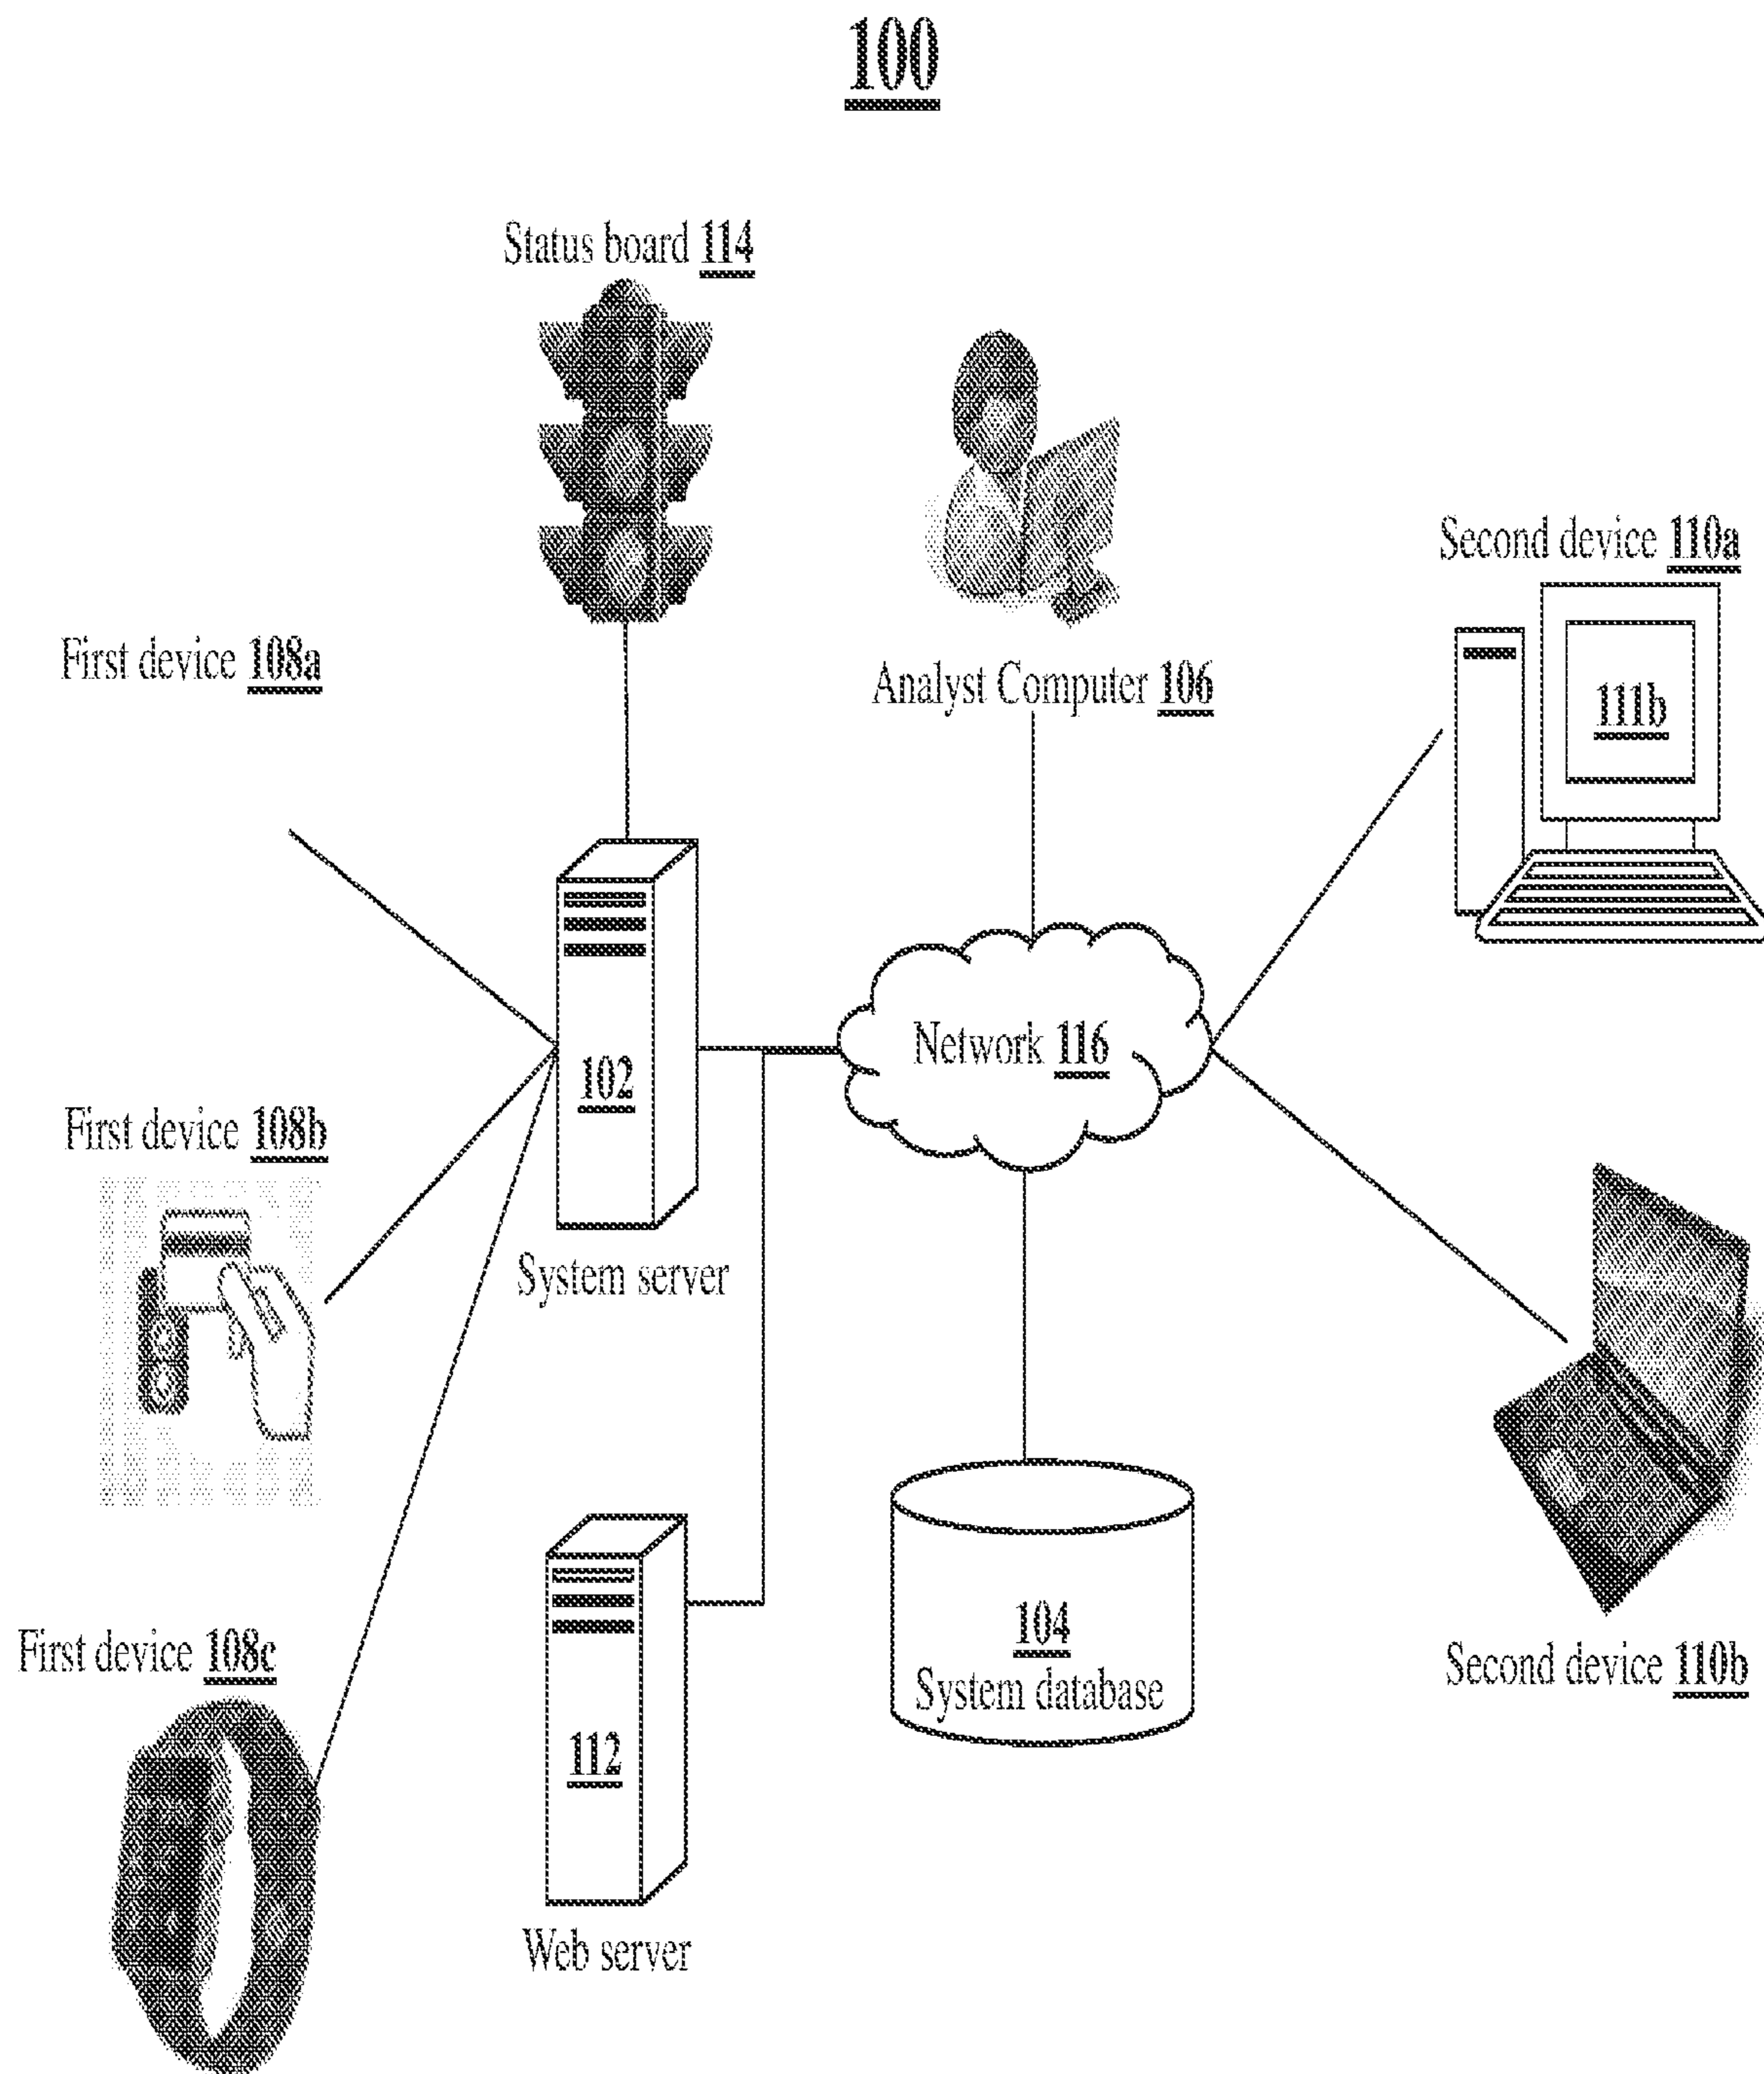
100

Status board 114

First device 108a

Analyst Computer 106

Second device 110a

111b

102

Network 116

First device 108b

System server

104
System database

First device 108c

112

Second device 110b

Web server